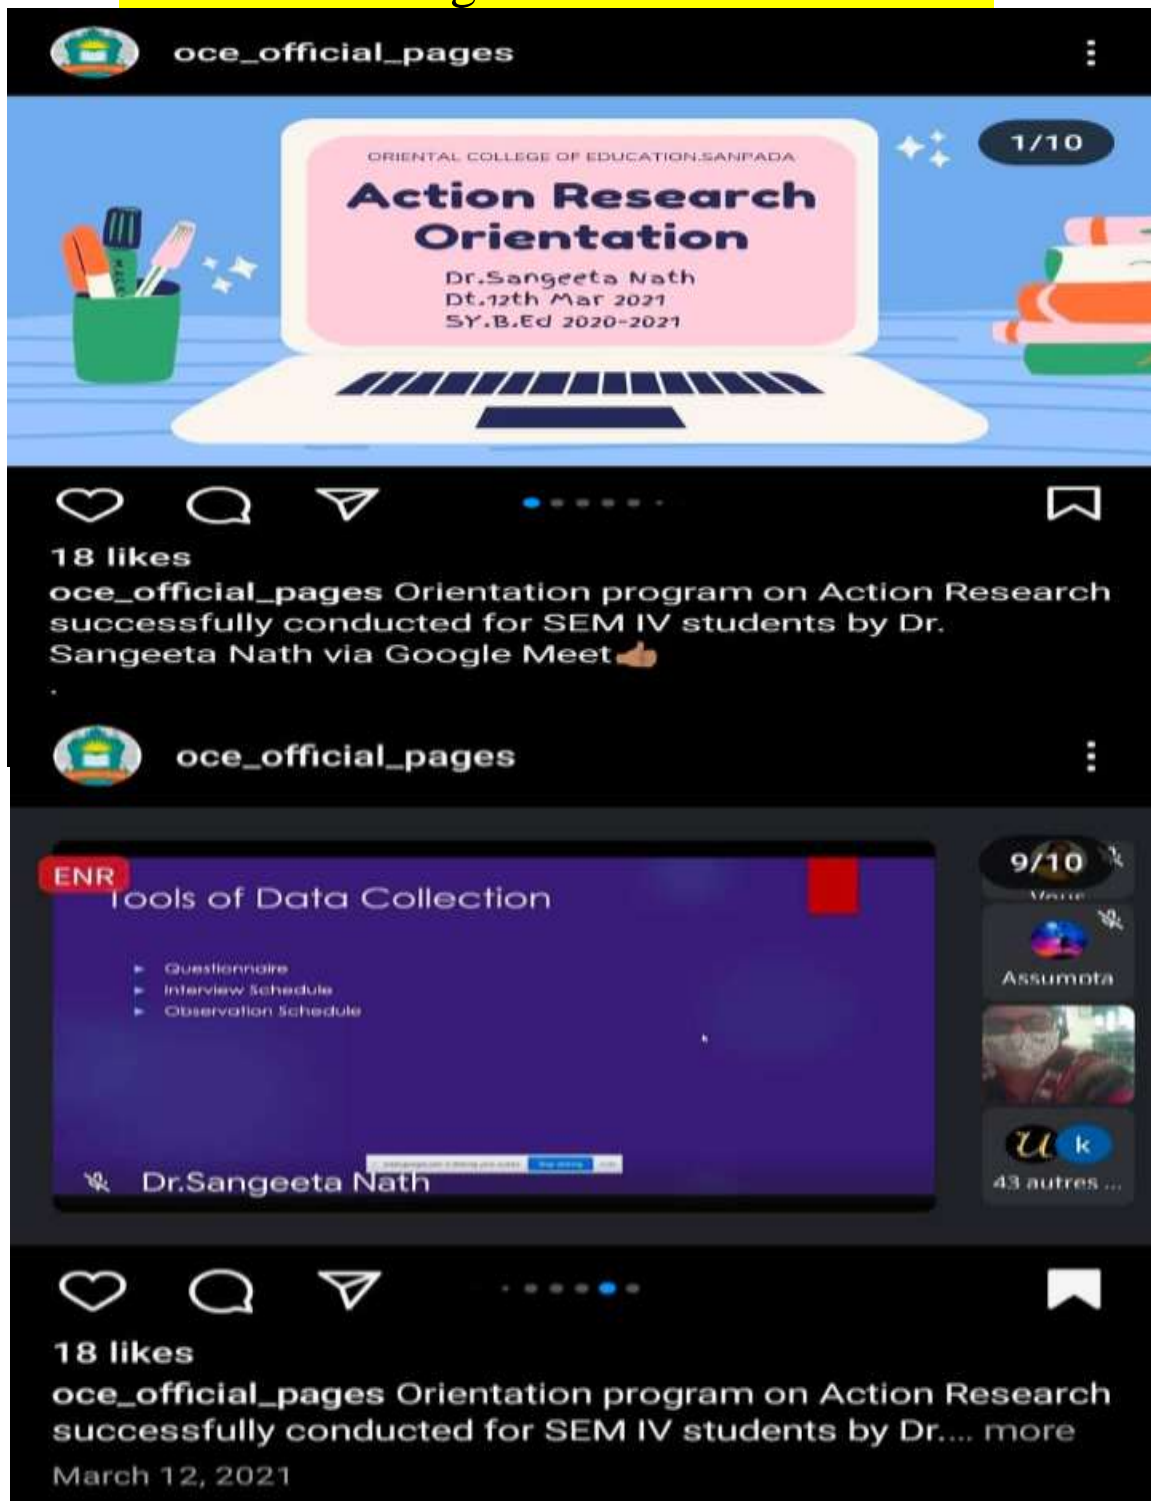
oce_official_pages

ORIENTAL COLLEGE OF EDUCATION,SANPADA

Action Research Orientation

Dr.Sangeeta Nath
Dt.12th Mar 2021
SY.B.Ed 2020-2021

1/10

18 likes

oce_official_pages Orientation program on Action Research successfully conducted for SEM IV students by Dr. Sangeeta Nath via Google Meet👍🏽

.

oce_official_pages

ENR

Tools of Data Collection

Questionnaire
Interview Schedule
Observation Schedule

Dr.Sangeeta Nath

9/10

Vous

Assumpta

U k

43 autres ...

18 likes

oce_official_pages Orientation program on Action Research successfully conducted for SEM IV students by Dr.... more

March 12, 2021